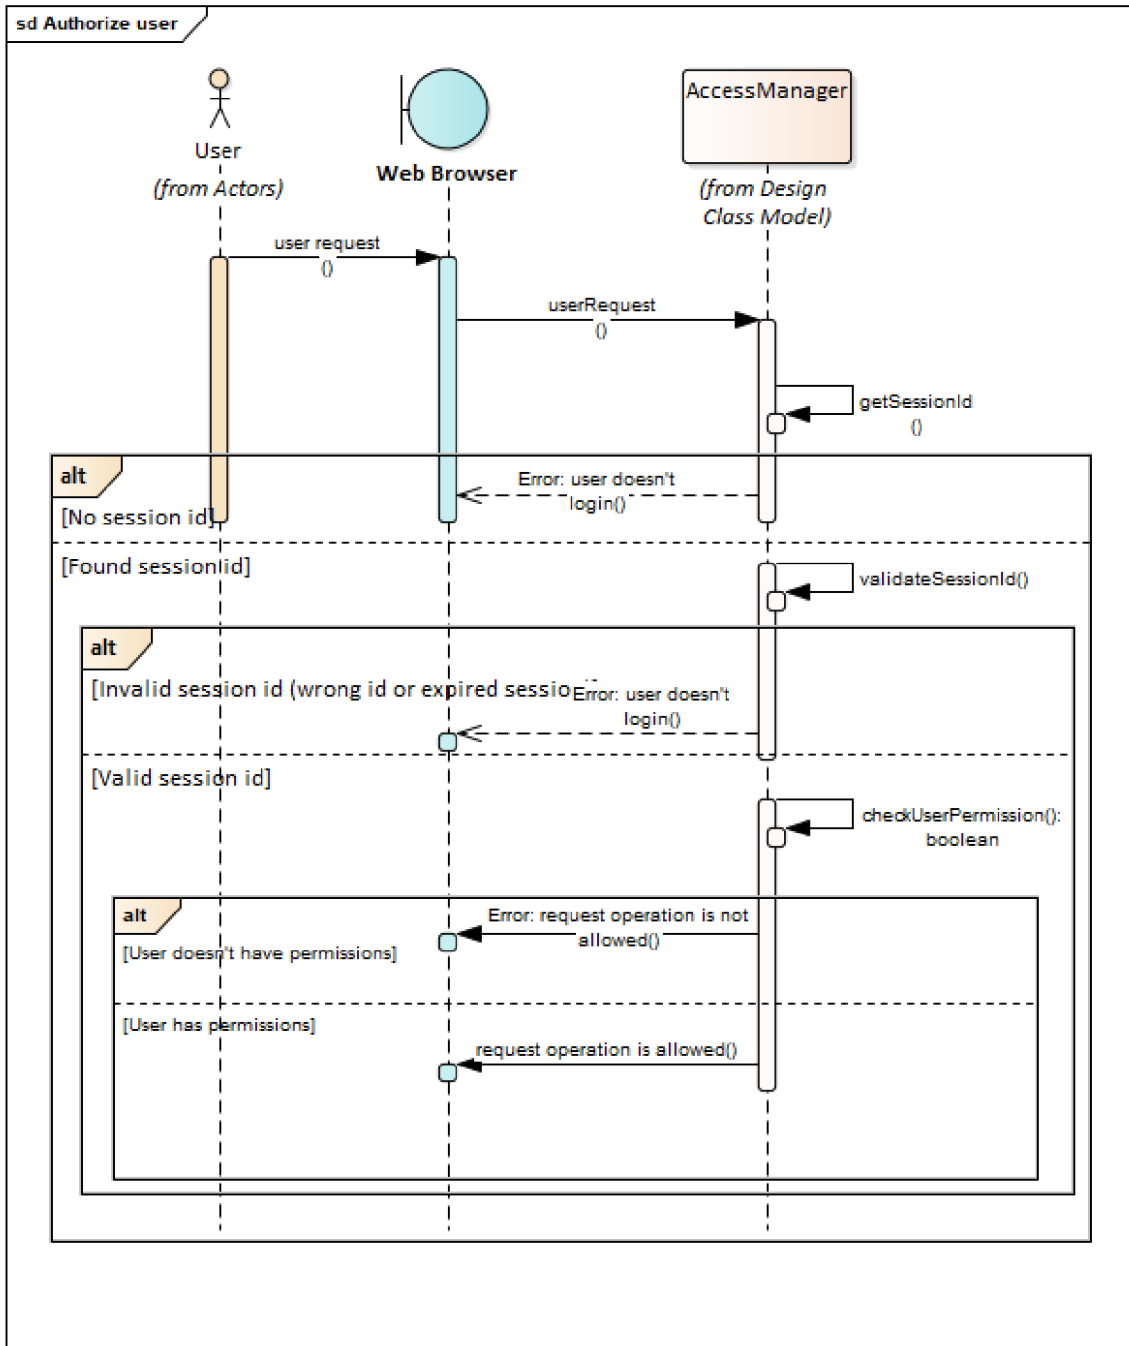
sd Authorize user

User
(from Actors)

Web Browser

AccessManager
(from Design Class Model)

user request
()

userRequest
()

getSessionId
()

alt
[No session id]

Error: user doesn't login()

[Found sessionid]

validateSessionId()

alt
[Invalid session id (wrong id or expired sessio

Error: user doesn't login()

[Valid session id]

checkUserPermission(): boolean

alt
[User doesn't have permissions]

Error: request operation is not allowed()

[User has permissions]

request operation is allowed()